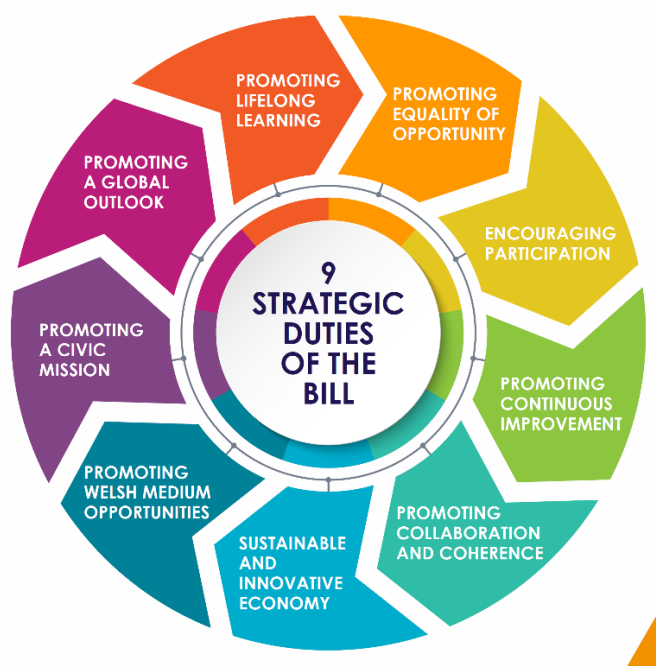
9 STRATEGIC DUTIES OF THE BILL

PROMOTING LIFELONG LEARNING

PROMOTING EQUALITY OF OPPORTUNITY

ENCOURAGING PARTICIPATION

PROMOTING CONTINUOUS IMPROVEMENT

PROMOTING COLLABORATION AND COHERENCE

SUSTAINABLE AND INNOVATIVE ECONOMY

PROMOTING WELSH MEDIUM OPPORTUNITIES

PROMOTING A CIVIC MISSION

PROMOTING A GLOBAL OUTLOOK